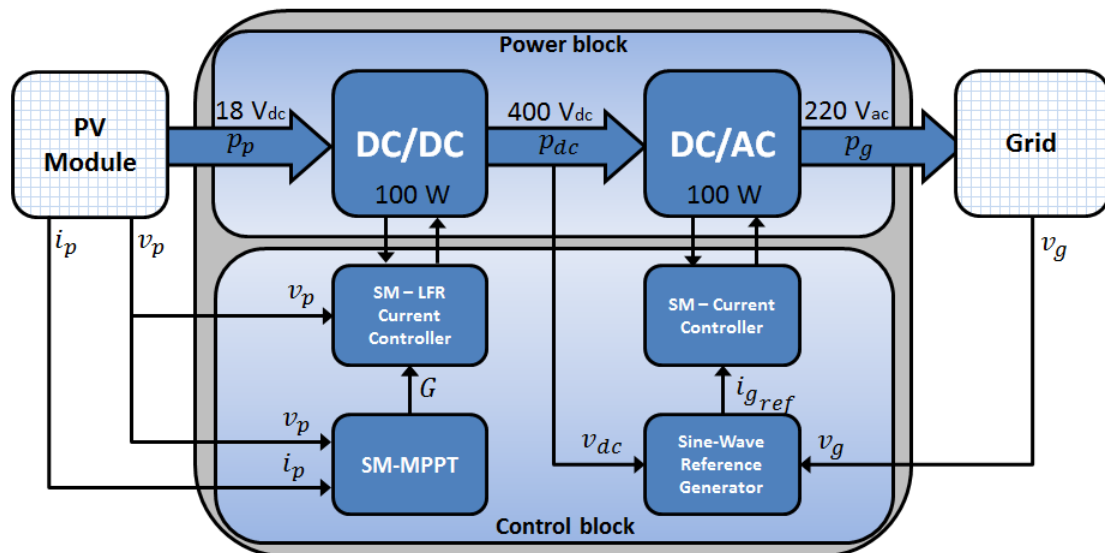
Power block

PV Module

18 V$_{dc}$
$p_p$

DC/DC
100 W

400 V$_{dc}$
$p_{dc}$

DC/AC
100 W

220 V$_{ac}$
$p_g$

Grid

$i_p$
$v_p$

$v_p$
SM – LFR Current Controller

$G$

$v_p$
$i_p$
SM-MPPT

SM – Current Controller

$i_{g_{ref}}$

$v_{dc}$
Sine-Wave Reference Generator
$v_g$

$v_g$

Control block